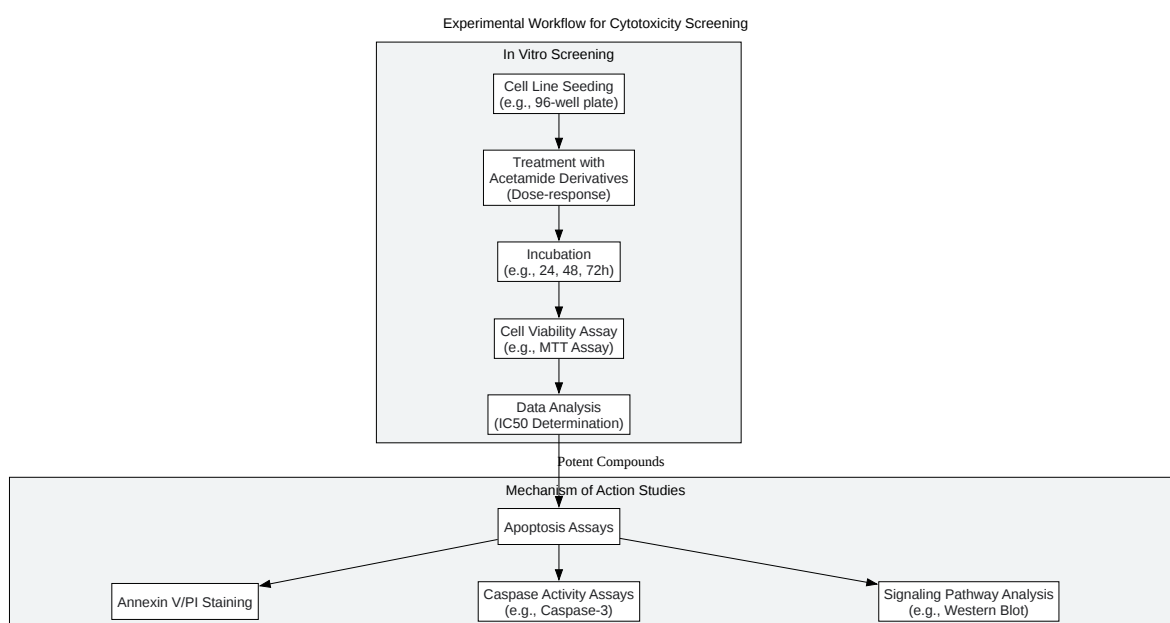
Experimental Workflow for Cytotoxicity Screening

In Vitro Screening

Cell Line Seeding
(e.g., 96-well plate)

Treatment with
Acetamide Derivatives
(Dose-response)

Incubation
(e.g., 24, 48, 72h)

Cell Viability Assay
(e.g., MTT Assay)

Data Analysis
(IC50 Determination)

Potent Compounds

Mechanism of Action Studies

Apoptosis Assays

Annexin V/PI Staining

Caspase Activity Assays
(e.g., Caspase-3)

Signaling Pathway Analysis
(e.g., Western Blot)